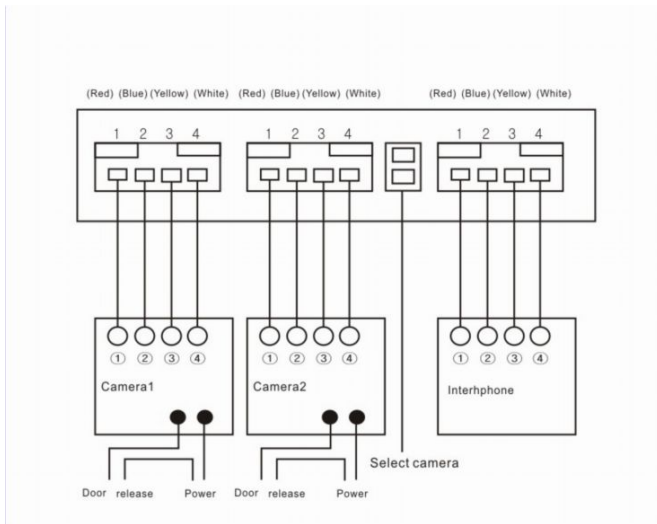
(Red) (Blue) (Yellow) (White) (Red) (Blue) (Yellow) (White) (Red) (Blue) (Yellow) (White)

1 2 3 4
1 2 3 4
1 2 3 4

① ② ③ ④
Camera1

① ② ③ ④
Camera2

① ② ③ ④
Interhphone

Select camera

Door release Power Door release Power